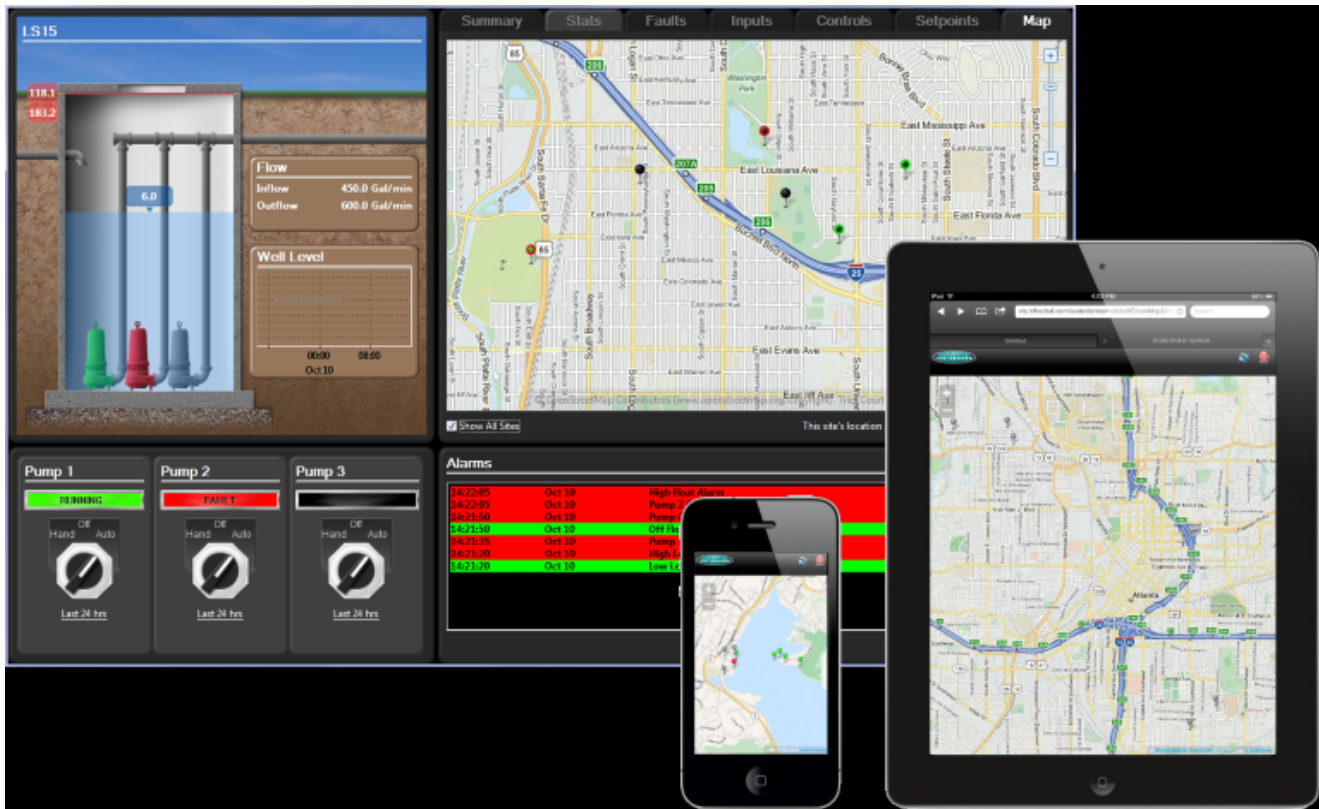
LS15

118.1
183.2

6.0

Flow
Inflow 450.0 Gal/min
Outflow 600.0 Gal/min

Well Level
00:00 06:00
Oct 10

Summary Stats Faults Inputs Controls Setpoints Map

East Mississippi Ave
East Louisiana Ave
East Florida Ave
East Evans Ave
Washington Park
South Broadway
South Santa Fe Dr
85
285
25

Show All Sites
This site's location

Alarms

| | | |
|---|---|---|
| 14:22:05 | Oct 10 | High Float Alarm |
| 14:22:05 | Oct 10 | Pump 2 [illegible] |
| 14:21:50 | Oct 10 | Pump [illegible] |
| 14:21:50 | Oct 10 | Off Fl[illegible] |
| 14:21:35 | Oct 10 | Pump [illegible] |
| 14:21:20 | Oct 10 | High L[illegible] |
| 14:21:20 | Oct 10 | Low Le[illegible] |

Pump 1
RUNNING
Off
Hand Auto
Last 24 hrs

Pump 2
FAULT
Off
Hand Auto
Last 24 hrs

Pump 3
Off
Hand Auto
Last 24 hrs

Atlanta